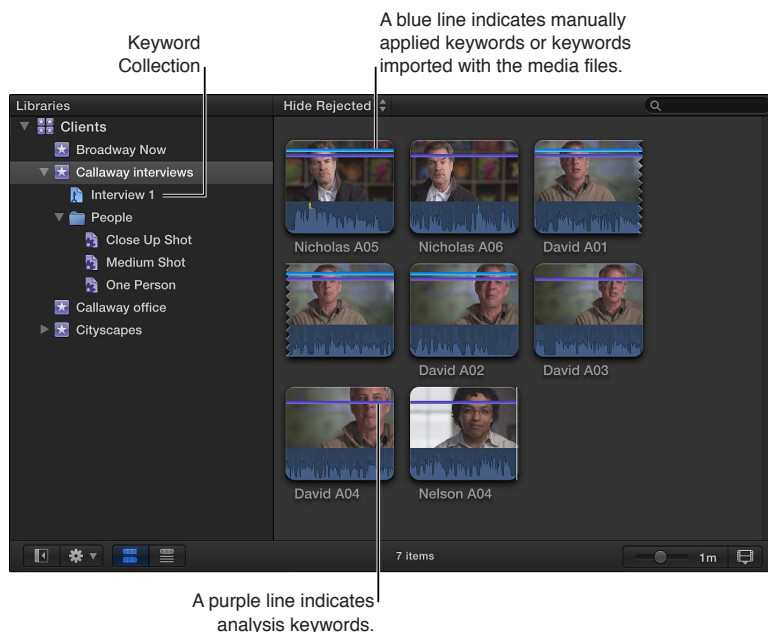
Keyword Collection

A blue line indicates manually applied keywords or keywords imported with the media files.

Libraries

Hide Rejected

Clients

Broadway Now

Callaway interviews

Interview 1

People

Close Up Shot

Medium Shot

One Person

Callaway office

Cityscapes

Nicholas A05

Nicholas A06

David A01

David A02

David A03

David A04

Nelson A04

7 items

1m

A purple line indicates analysis keywords.